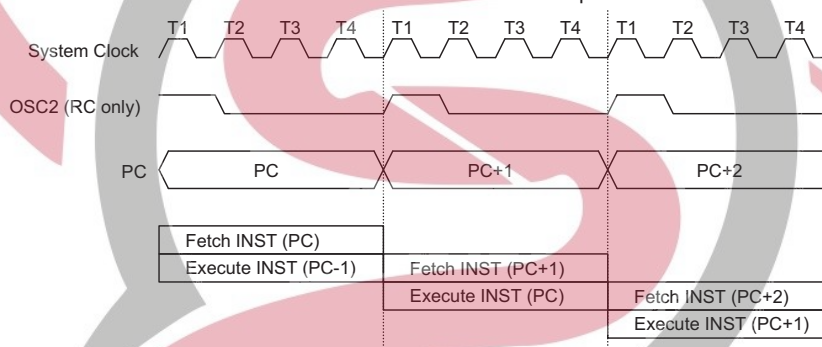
T1 T2 T3 T4 T1 T2 T3 T4 T1 T2 T3 T4

System Clock

OSC2 (RC only)

PC

PC

PC+1

PC+2

Fetch INST (PC)

Execute INST (PC-1)

Fetch INST (PC+1)

Execute INST (PC)

Fetch INST (PC+2)

Execute INST (PC+1)